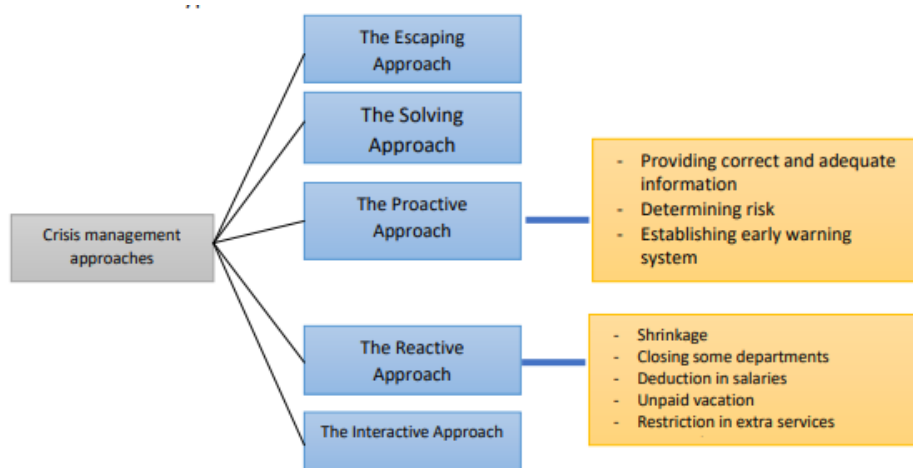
Crisis management approaches

The Escaping Approach

The Solving Approach

The Proactive Approach

- Providing correct and adequate information
- Determining risk
- Establishing early warning system

The Reactive Approach

- Shrinkage
- Closing some departments
- Deduction in salaries
- Unpaid vacation
- Restriction in extra services

The Interactive Approach